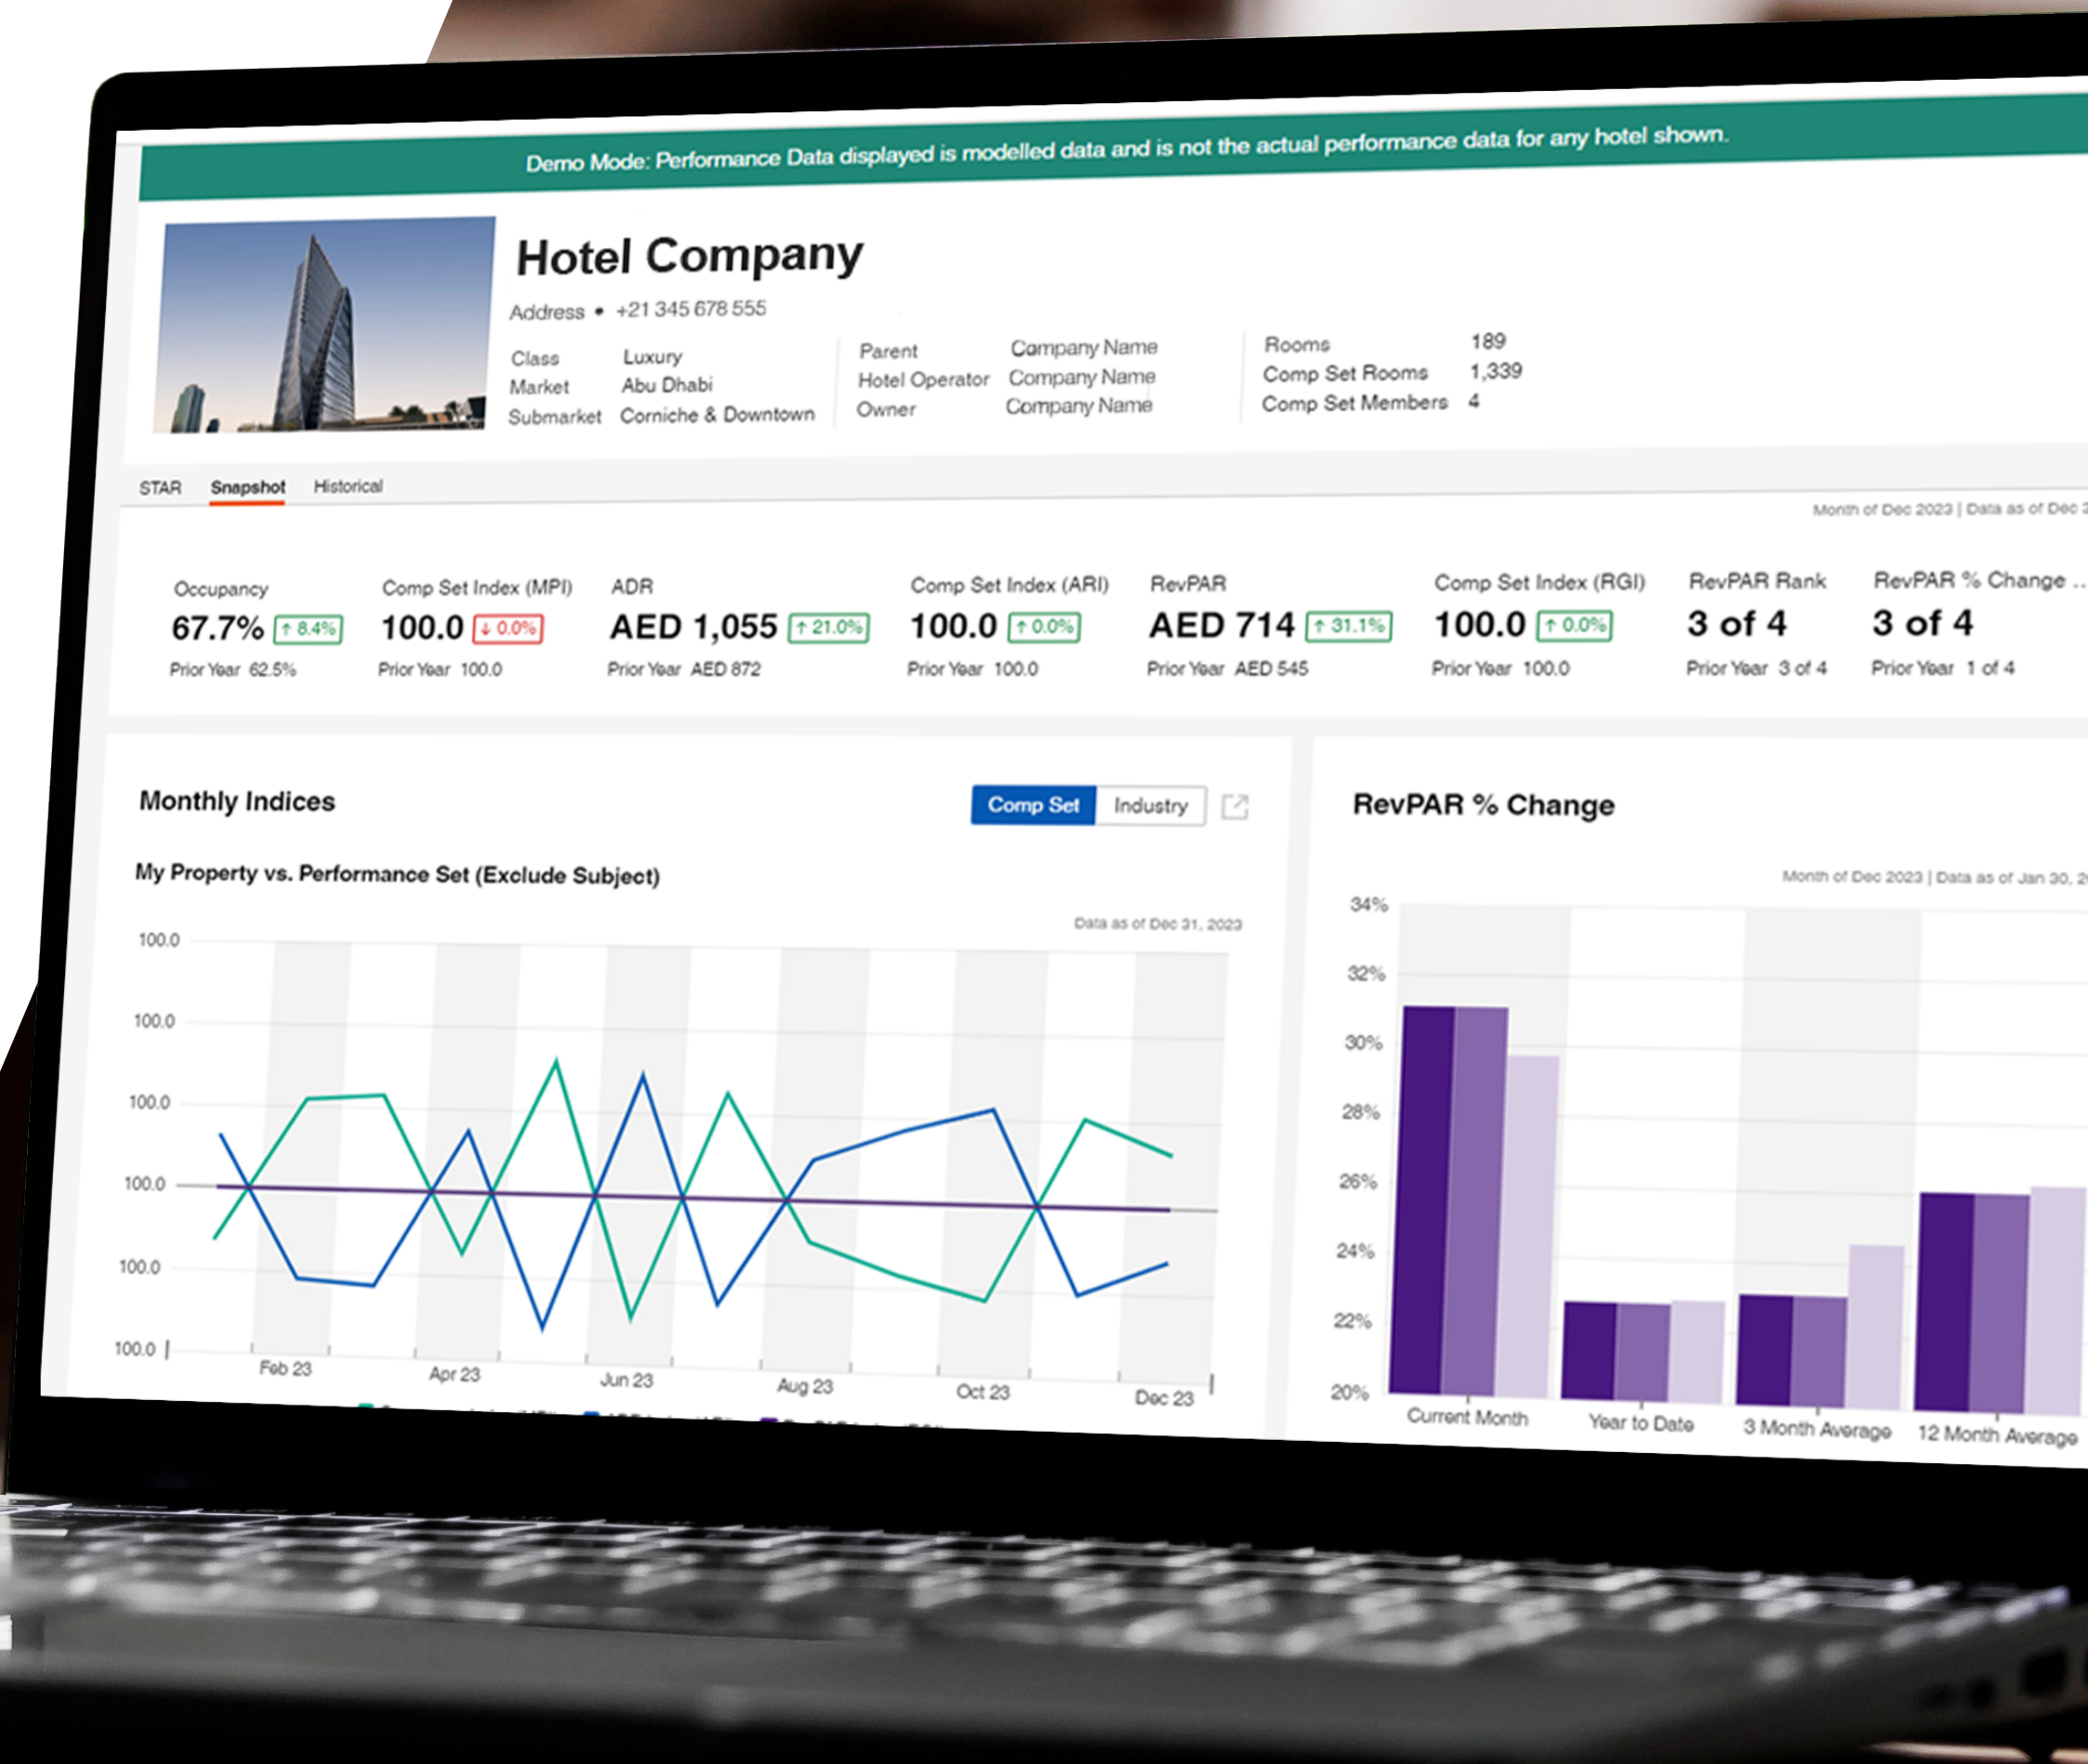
Demo Mode: Performance Data displayed is modelled data and is not the actual performance data for any hotel shown.

Hotel Company

Address • +21 345 678 555

| Class | Luxury | Parent | Company Name | Rooms | 189 |
|---|---|---|---|---|---|
| Market | Abu Dhabi | Hotel Operator | Company Name | Comp Set Rooms | 1,339 |
| Submarket | Corniche & Downtown | Owner | Company Name | Comp Set Members | 4 |

STAR Snapshot Historical

Month of Dec 2023 | Data as of Dec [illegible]

Occupancy
67.7% ↑ 8.4%
Prior Year 62.5%

Comp Set Index (MPI)
100.0 ↓ 0.0%
Prior Year 100.0

ADR
AED 1,055 ↑ 21.0%
Prior Year AED 872

Comp Set Index (ARI)
100.0 ↑ 0.0%
Prior Year 100.0

RevPAR
AED 714 ↑ 31.1%
Prior Year AED 545

Comp Set Index (RGI)
100.0 ↑ 0.0%
Prior Year 100.0

RevPAR Rank
3 of 4
Prior Year 3 of 4

RevPAR % Change ..
3 of 4
Prior Year 1 of 4

Monthly Indices

Comp Set Industry

My Property vs. Performance Set (Exclude Subject)

Data as of Dec 31, 2023

100.0
100.0
100.0
100.0
100.0
100.0

Feb 23 Apr 23 Jun 23 Aug 23 Oct 23 Dec 23

RevPAR % Change

Month of Dec 2023 | Data as of Jan 30, 2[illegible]

34%
32%
30%
28%
26%
24%
22%
20%

Current Month Year to Date 3 Month Average 12 Month Average